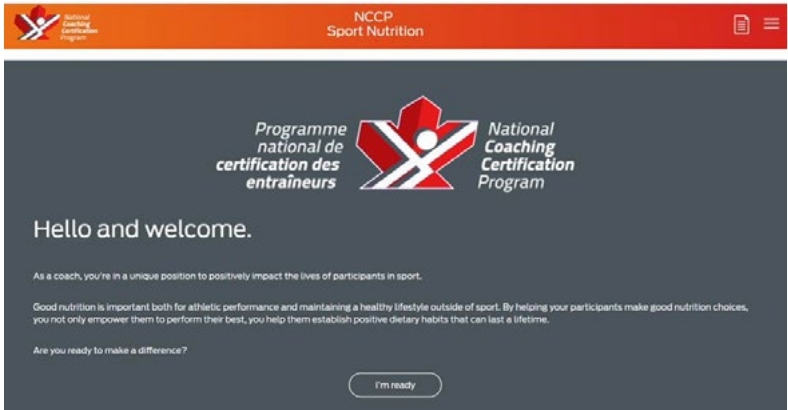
National Coaching Certification Program

NCCP
Sport Nutrition

Programme national de certification des entraîneurs

National Coaching Certification Program

Hello and welcome.

As a coach, you're in a unique position to positively impact the lives of participants in sport.

Good nutrition is important both for athletic performance and maintaining a healthy lifestyle outside of sport. By helping your participants make good nutrition choices, you not only empower them to perform their best, you help them establish positive dietary habits that can last a lifetime.

Are you ready to make a difference?

I'm ready